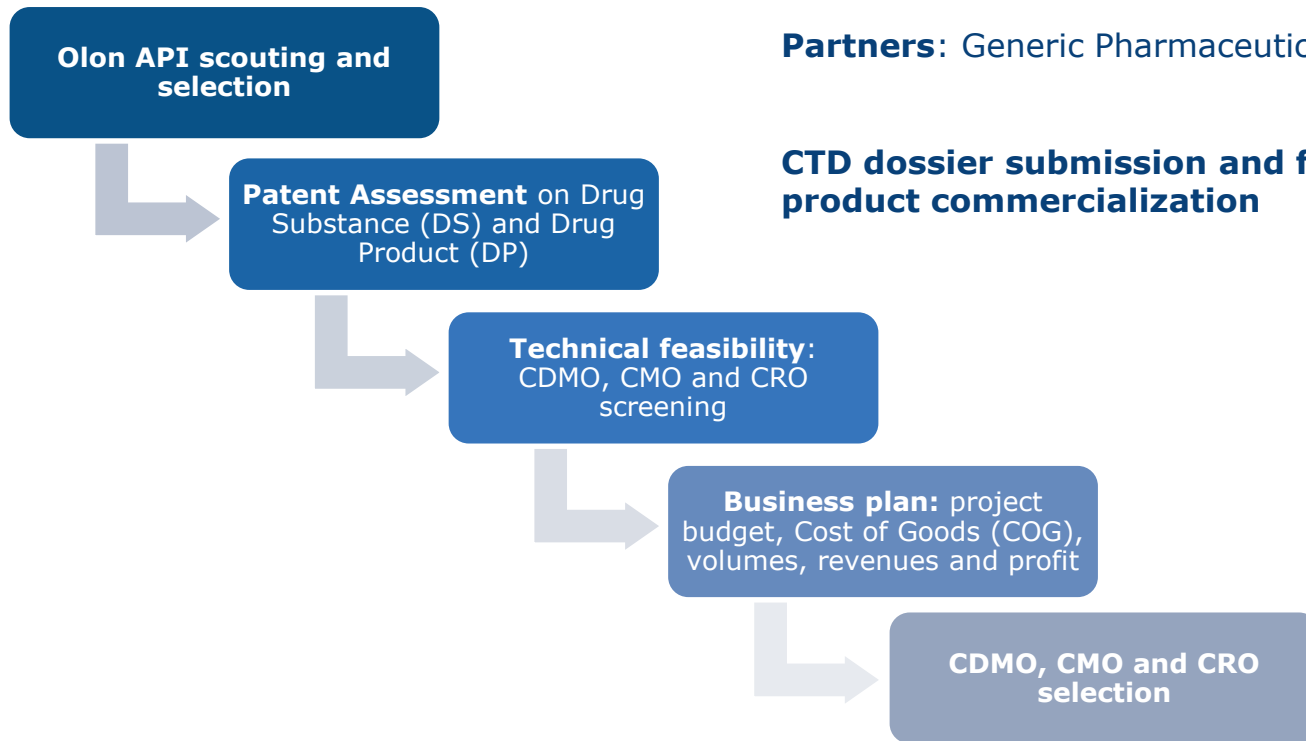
Olon API scouting and selection

Patent Assessment on Drug Substance (DS) and Drug Product (DP)

Technical feasibility: CDMO, CMO and CRO screening

Business plan: project budget, Cost of Goods (COG), volumes, revenues and profit

CDMO, CMO and CRO selection

Partners: Generic Pharmaceutic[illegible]

CTD dossier submission and f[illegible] product commercialization